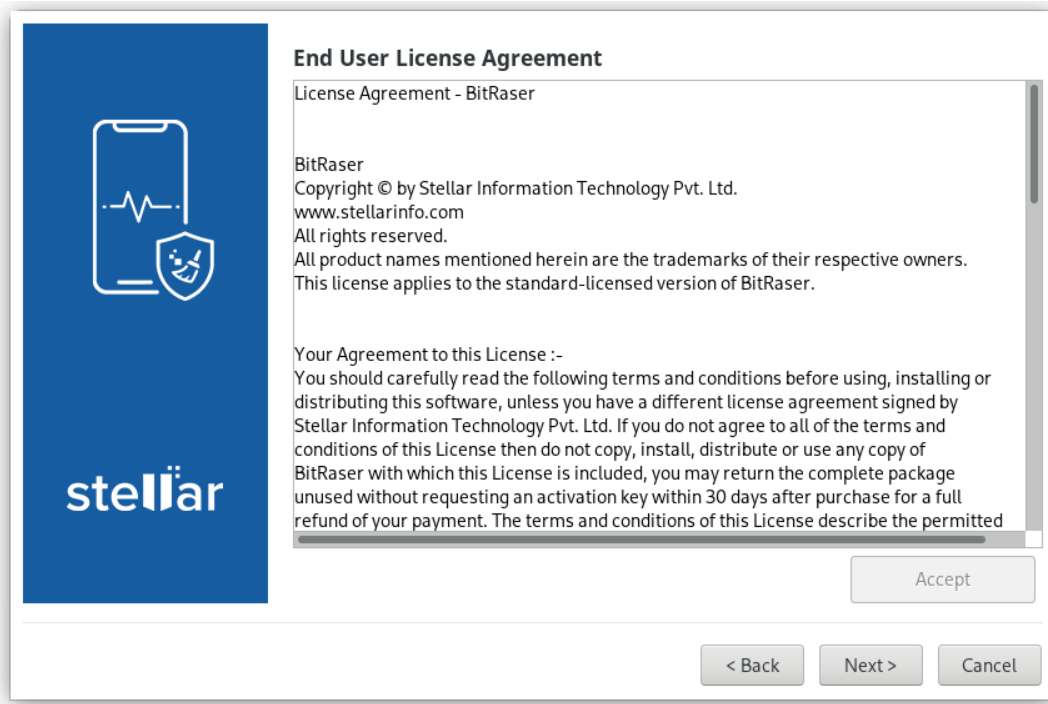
stellar

End User License Agreement

License Agreement - BitRaser

BitRaser
Copyright © by Stellar Information Technology Pvt. Ltd.
www.stellarinfo.com
All rights reserved.
All product names mentioned herein are the trademarks of their respective owners.
This license applies to the standard-licensed version of BitRaser.

Your Agreement to this License :-
You should carefully read the following terms and conditions before using, installing or distributing this software, unless you have a different license agreement signed by Stellar Information Technology Pvt. Ltd. If you do not agree to all of the terms and conditions of this License then do not copy, install, distribute or use any copy of BitRaser with which this License is included, you may return the complete package unused without requesting an activation key within 30 days after purchase for a full refund of your payment. The terms and conditions of this License describe the permitted

Accept

< Back

Next >

Cancel